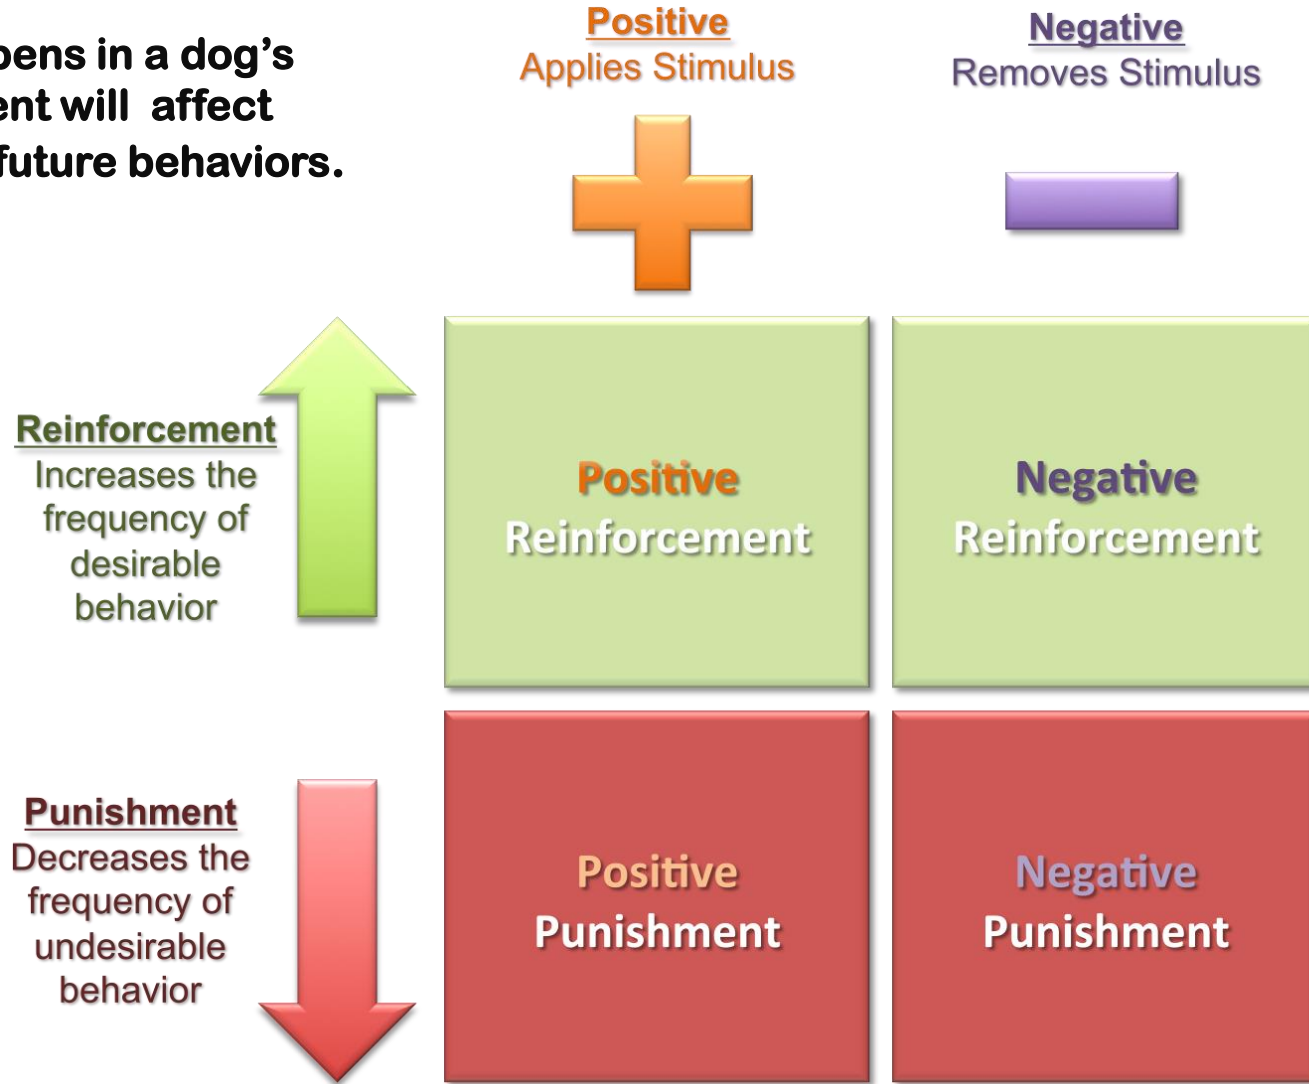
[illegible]pens in a dog's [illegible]ent will affect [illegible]future behaviors.

Positive
Applies Stimulus

Negative
Removes Stimulus

Reinforcement
Increases the frequency of desirable behavior

Positive
Reinforcement

Negative
Reinforcement

Punishment
Decreases the frequency of undesirable behavior

Positive
Punishment

Negative
Punishment